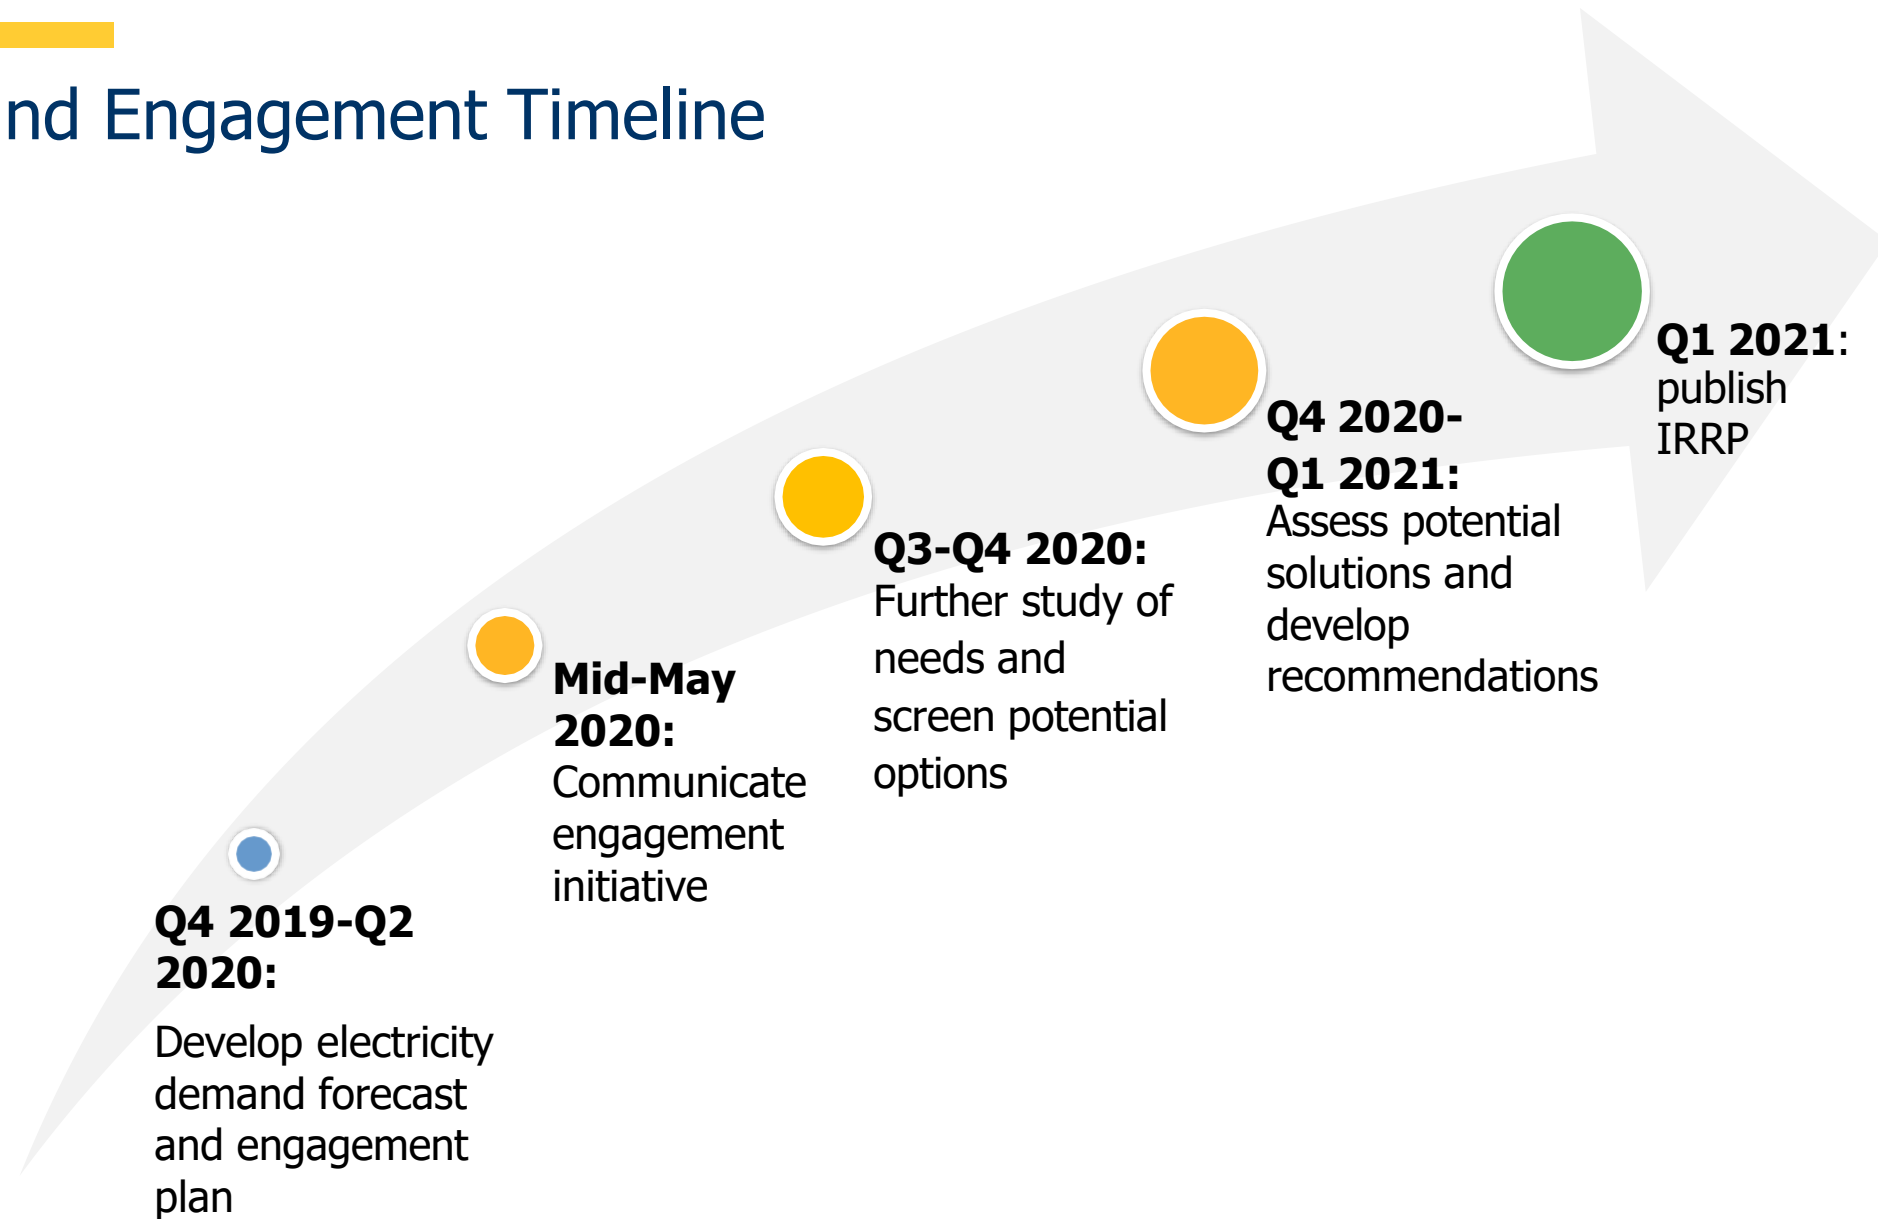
nd Engagement Timeline

Q4 2019-Q2 2020:

Develop electricity demand forecast and engagement plan

Mid-May 2020: Communicate engagement initiative

Q3-Q4 2020: Further study of needs and screen potential options

Q4 2020-Q1 2021: Assess potential solutions and develop recommendations

Q1 2021: publish IRRP